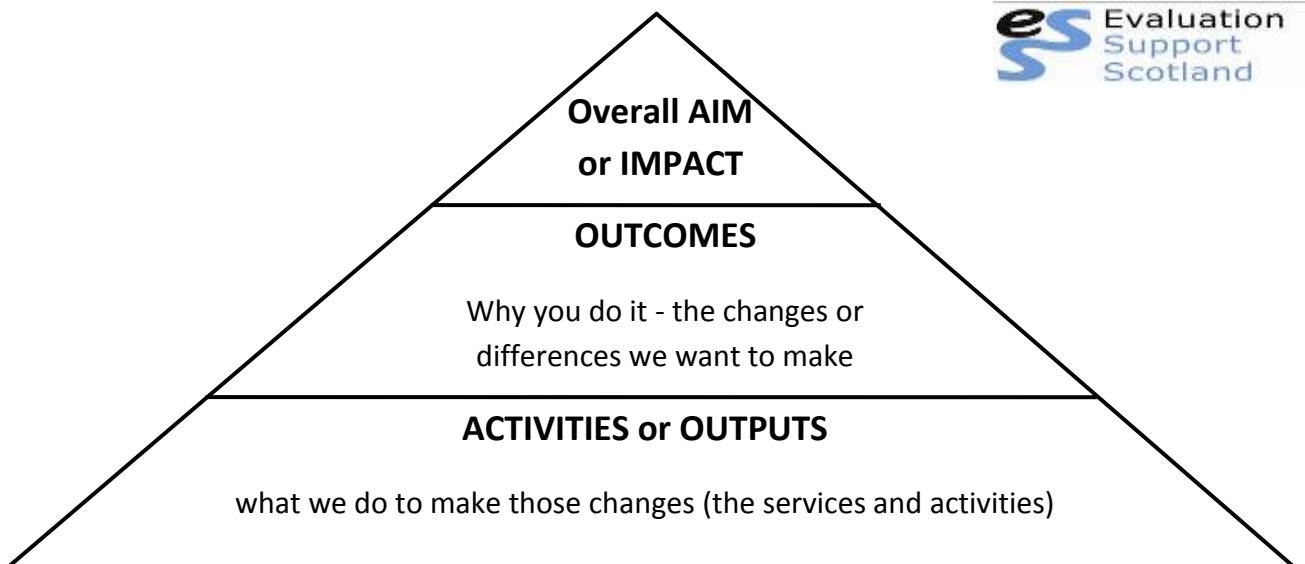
es Evaluation Support Scotland

Overall AIM or IMPACT

OUTCOMES

Why you do it - the changes or differences we want to make

ACTIVITIES or OUTPUTS

what we do to make those changes (the services and activities)